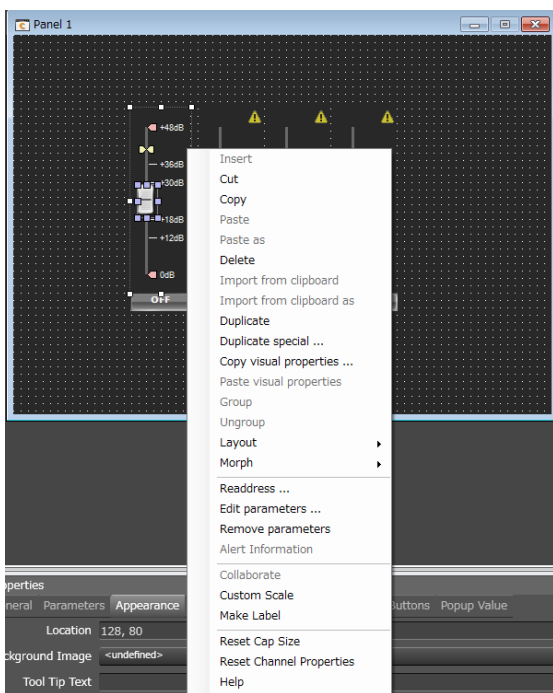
Panel 1

+48dB
+36dB
+30dB
+18dB
+12dB
0dB
OFF

Insert
Cut
Copy
Paste
Paste as
Delete
Import from clipboard
Import from clipboard as
Duplicate
Duplicate special ...
Copy visual properties ...
Paste visual properties
Group
Ungroup
Layout
Morph
Readdress ...
Edit parameters ...
Remove parameters
Alert Information
Collaborate
Custom Scale
Make Label
Reset Cap Size
Reset Channel Properties
Help

perties
neral Parameters Appearance
Buttons Popup Value
Location 128, 80
ckground Image <undefined>
Tool Tip Text